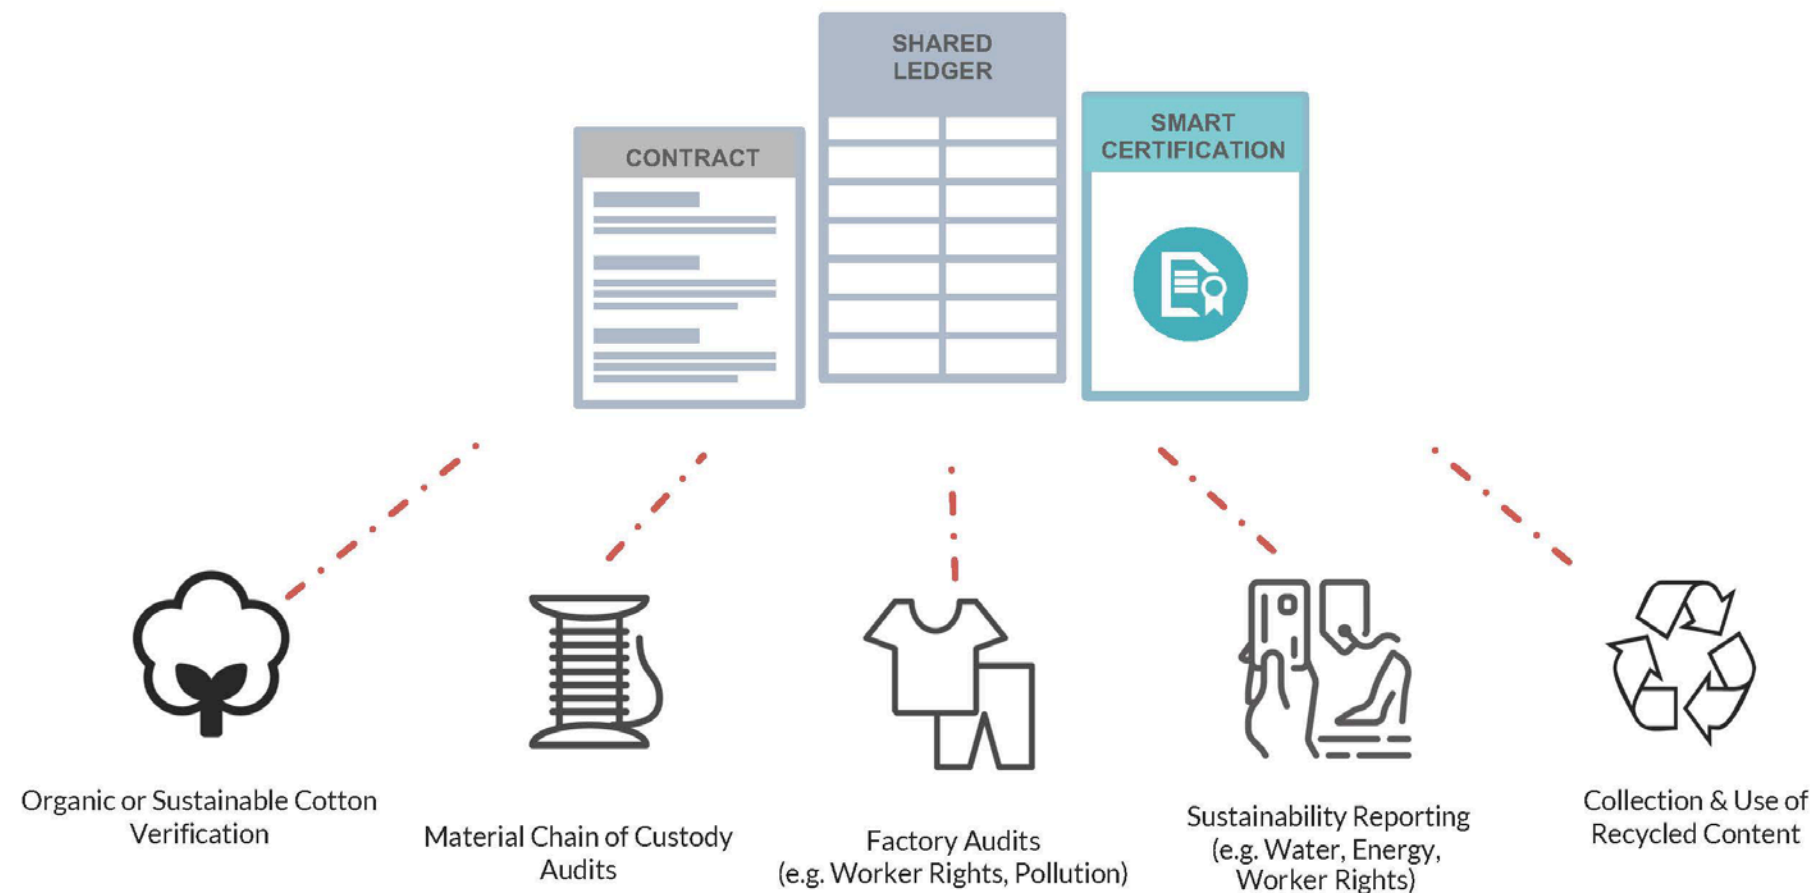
CONTRACT

SHARED LEDGER

SMART CERTIFICATION

Organic or Sustainable Cotton Verification

Material Chain of Custody Audits

Factory Audits (e.g. Worker Rights, Pollution)

Sustainability Reporting (e.g. Water, Energy, Worker Rights)

Collection & Use of Recycled Content